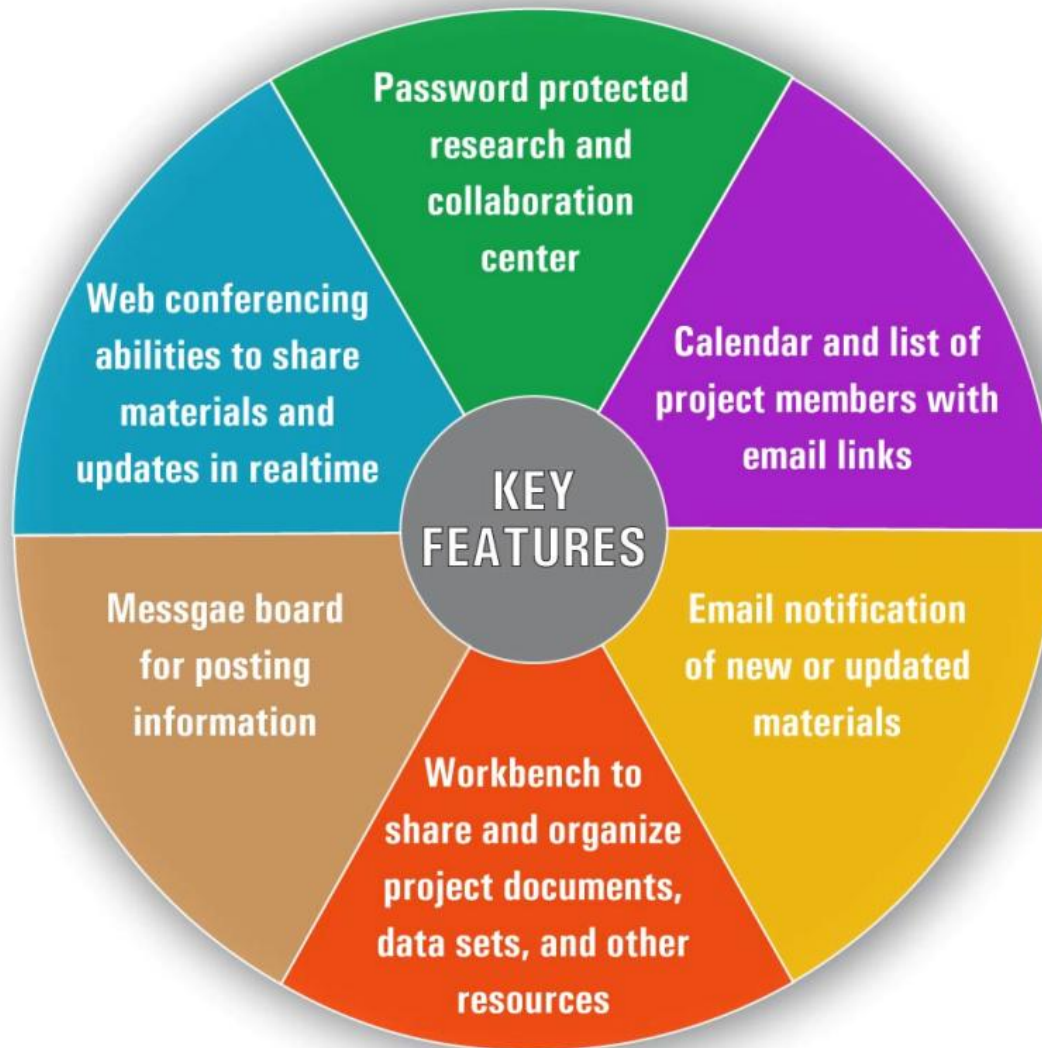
Password protected research and collaboration center

Calendar and list of project members with email links

Email notification of new or updated materials

Workbench to share and organize project documents, data sets, and other resources

Messgae board for posting information

Web conferencing abilities to share materials and updates in realtime

KEY FEATURES